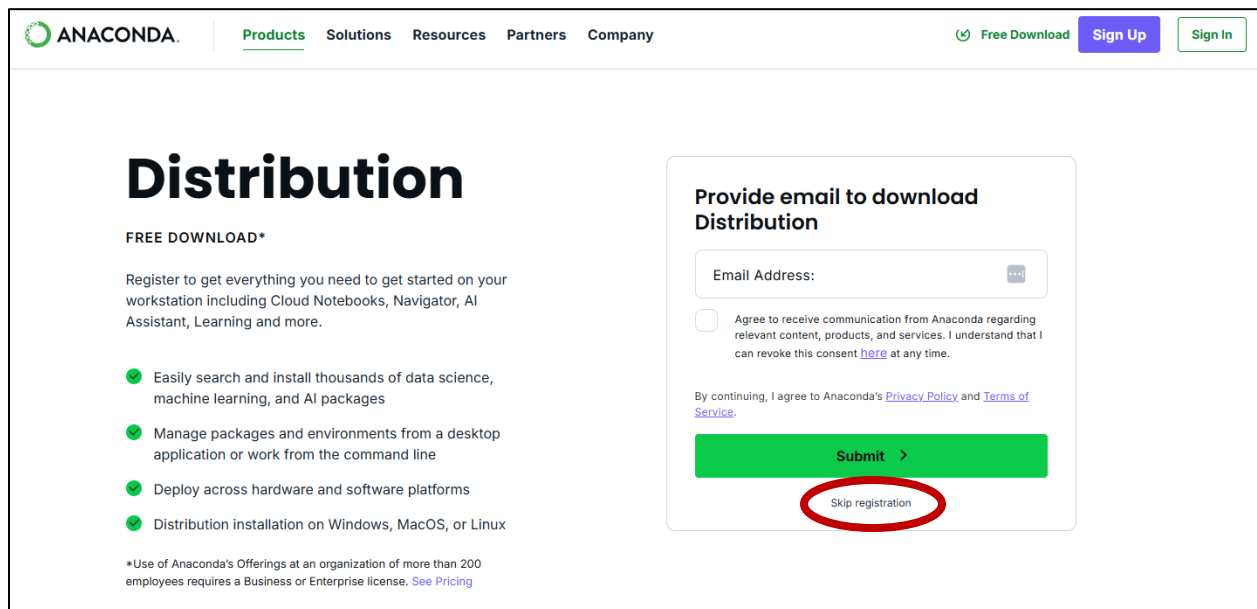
ANACONDA. Products Solutions Resources Partners Company Free Download Sign Up Sign In

Distribution

FREE DOWNLOAD*

Register to get everything you need to get started on your workstation including Cloud Notebooks, Navigator, AI Assistant, Learning and more.

Easily search and install thousands of data science, machine learning, and AI packages

Manage packages and environments from a desktop application or work from the command line

Deploy across hardware and software platforms

Distribution installation on Windows, MacOS, or Linux

*Use of Anaconda's Offerings at an organization of more than 200 employees requires a Business or Enterprise license. See Pricing

Provide email to download Distribution

Email Address:

Agree to receive communication from Anaconda regarding relevant content, products, and services. I understand that I can revoke this consent here at any time.

By continuing, I agree to Anaconda's Privacy Policy and Terms of Service.

Submit >

Skip registration